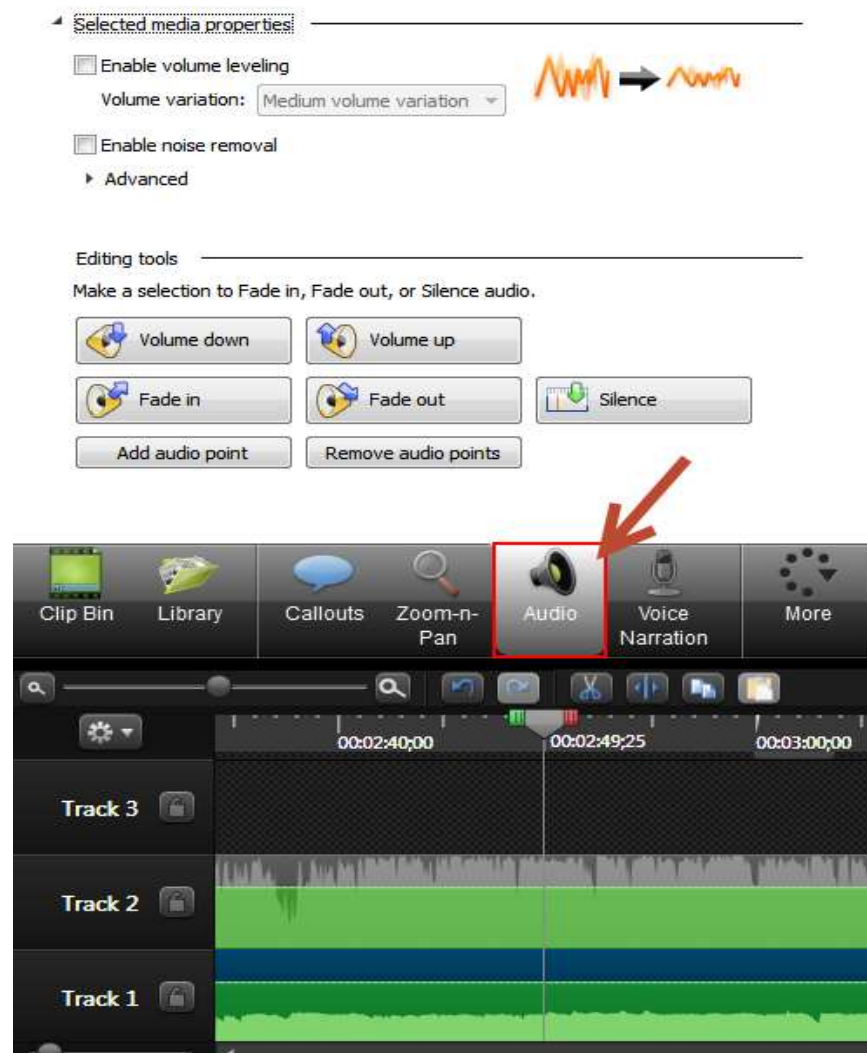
Selected media properties

Enable volume leveling

Volume variation: Medium volume variation

Enable noise removal

Advanced

Editing tools

Make a selection to Fade in, Fade out, or Silence audio.

Volume down

Volume up

Fade in

Fade out

Silence

Add audio point

Remove audio points

Clip Bin

Library

Callouts

Zoom-n-Pan

Audio

Voice Narration

More

00:02:40;00

00:02:49;25

00:03:00;00

Track 3

Track 2

Track 1